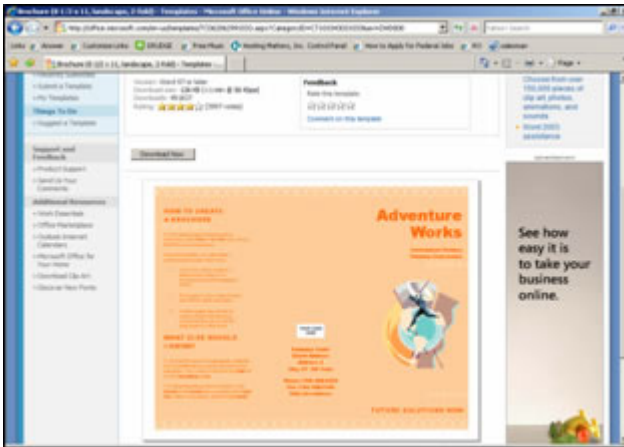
Brochure (8 1/2 x 11, landscape, 2-fold) - Templates - Microsoft Office Online - Windows Internet Explorer

http://office.microsoft.com/en-us/templates/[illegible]

Brochure (8 1/2 x 11, landscape, 2-fold) - Templates ...

Submit a Template
My Templates
Things To Do
Suggest a Template

Support and Feedback
Product Support
Send Us Your Comments

Additional Resources
Work Essentials
Office Marketplace
Outlook Internet Calendars
Microsoft Office for Your Home
Download Clip Art
Discover New Fonts

Version: Word 97 or later
Download size: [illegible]
Downloads: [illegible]
Rating: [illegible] (2957 votes)

Feedback
Rate this template:
Comment on this template

Download Now

Choose from over 150,000 pieces of clip art, photos, animations, and sounds
Word 2003 assistance

HOW TO CREATE A BROCHURE

WHAT ELSE SHOULD I INCLUDE?

Adventure Works

FUTURE SOLUTIONS NOW

See how easy it is to take your business online.